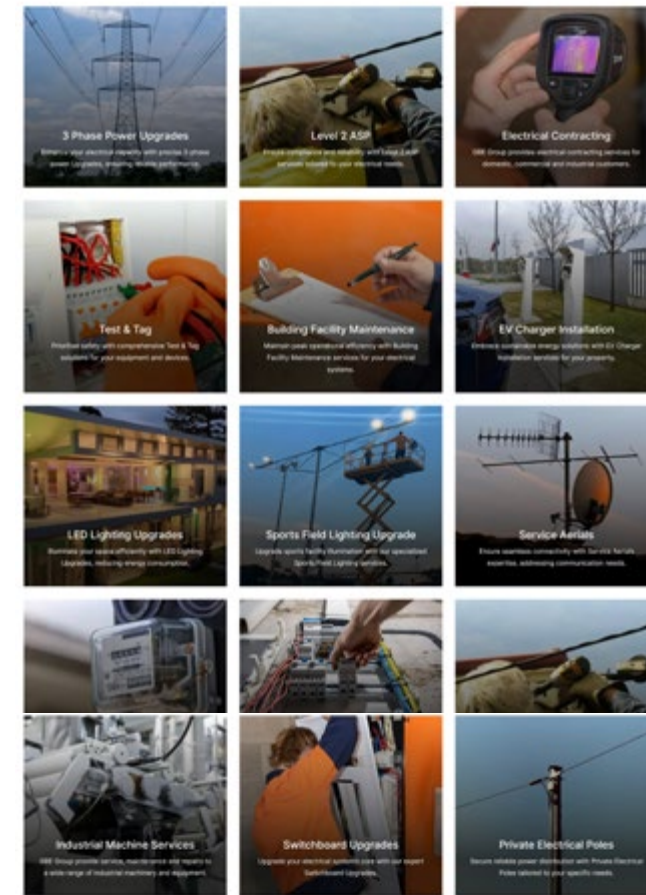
3 Phase Power Upgrades

Enhance your electrical capacity with precise 3 phase power upgrades, ensuring reliable performance.

Level 2 ASP

Ensure compliance and reliability with Level 2 ASP services tailored to your electrical needs.

Electrical Contracting

IBE Group provides electrical contracting services for domestic, commercial and industrial customers.

Test & Tag

Prioritise safety with comprehensive Test & Tag solutions for your equipment and devices.

Building Facility Maintenance

Maintain peak operational efficiency with Building Facility Maintenance services for your electrical systems.

EV Charger Installation

Embrace sustainable energy solutions with EV Charger Installation services for your property.

LED Lighting Upgrades

Illuminate your space efficiently with LED Lighting Upgrades, reducing energy consumption.

Sports Field Lighting Upgrade

Upgrade sports facility illumination with our specialised Sports Field Lighting services.

Service Aerials

Ensure seamless connectivity with Service Aerials expertise, addressing communication needs.

Industrial Machine Services

IBE Group provide service, maintenance and repairs to a wide range of industrial machinery and equipment.

Switchboard Upgrades

Upgrade your electrical system's core with our expert Switchboard Upgrades.

Private Electrical Poles

Secure reliable power distribution with Private Electrical Poles tailored to your specific needs.